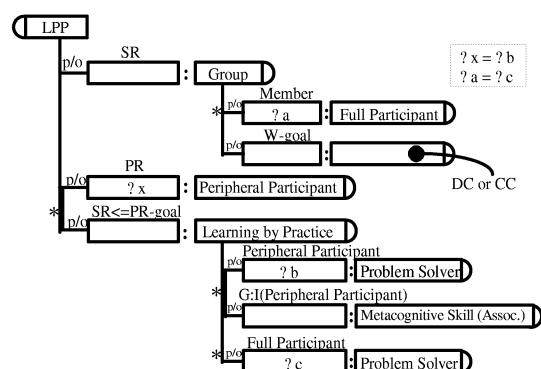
LPP

p/o SR : Group

p/o Member ? a : Full Participant

p/o W-goal : DC or CC

? x = ? b
? a = ? c

p/o PR ? x : Peripheral Participant

p/o SR<=PR-goal : Learning by Practice

p/o Peripheral Participant ? b : Problem Solver

p/o G:I(Peripheral Participant) : Metacognitive Skill (Assoc.)

p/o Full Participant ? c : Problem Solver

*
*
*
*